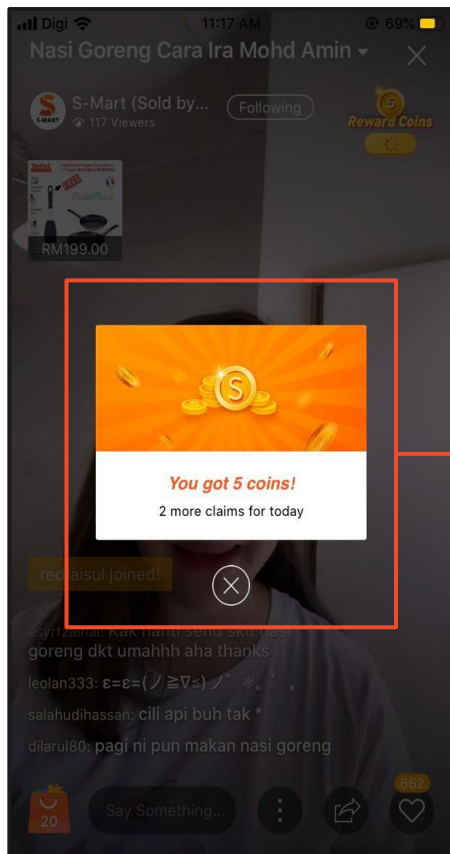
Digi 11:17 AM 69%

Nasi Goreng Cara Ira Mohd Amin

S-Mart (Sold by...
117 Viewers

Following

5
Reward Coins

RM199.00

You got 5 coins!
2 more claims for today

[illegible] joined!

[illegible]: Kak nanti send skit nasi goreng dkt umahhh aha thanks

leolan333: ε=ε=(ノ≧∇≦)ノ ✲。゜。

salahudihassan: cili api buh tak

dilarul80: pagi ni pun makan nasi goreng

20

Say Something...

662